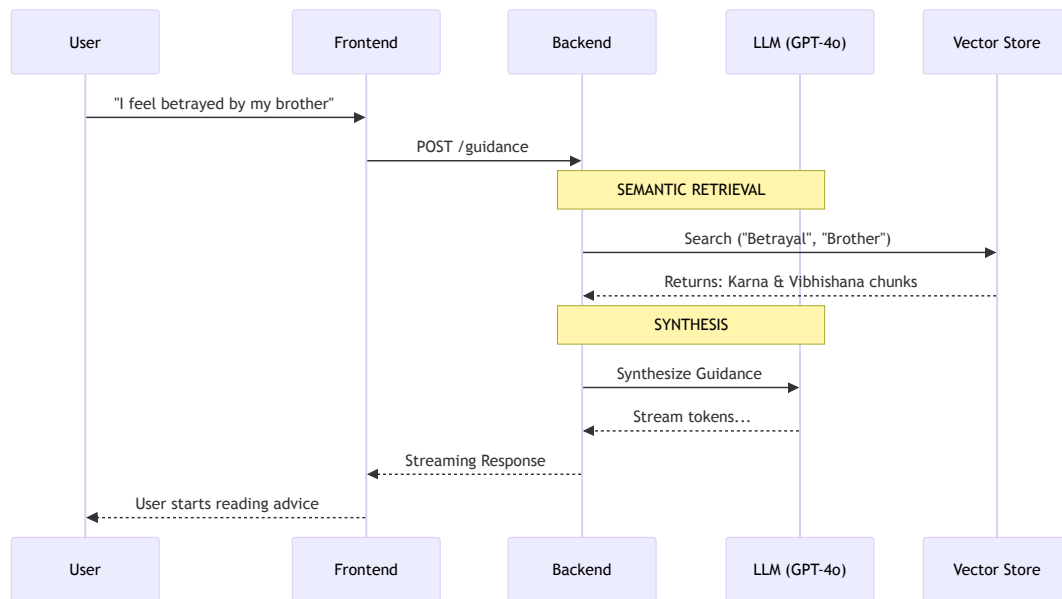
User
Frontend
Backend
LLM (GPT-4o)
Vector Store

"I feel betrayed by my brother"

POST /guidance

SEMANTIC RETRIEVAL

Search ("Betrayal", "Brother")

Returns: Karna & Vibhishana chunks

SYNTHESIS

Synthesize Guidance

Stream tokens...

Streaming Response

User starts reading advice

User
Frontend
Backend
LLM (GPT-4o)
Vector Store